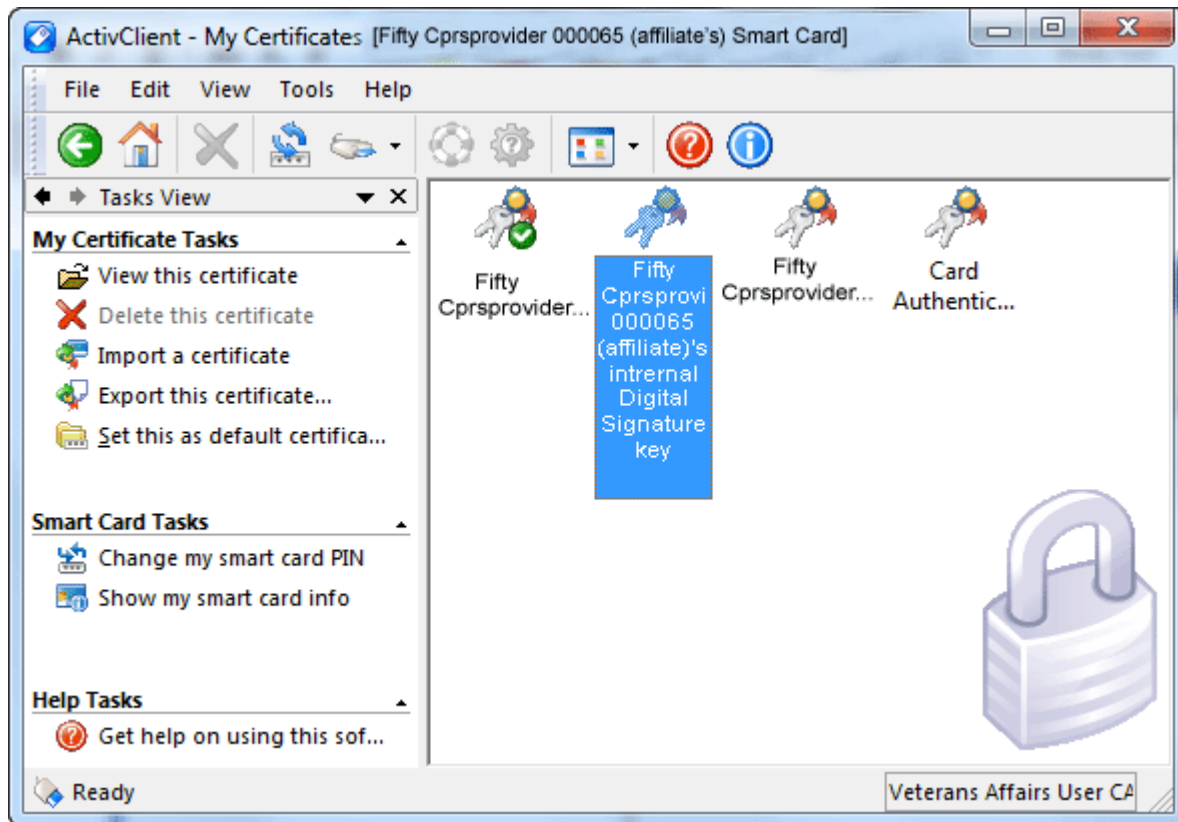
ActivClient - My Certificates [Fifty Cprsprovider 000065 (affiliate's) Smart Card]

File Edit View Tools Help

Tasks View

My Certificate Tasks
View this certificate
Delete this certificate
Import a certificate
Export this certificate...
Set this as default certifica...

Smart Card Tasks
Change my smart card PIN
Show my smart card info

Help Tasks
Get help on using this sof...

Fifty Cprsprovider...

Fifty Cprsprovi 000065 (affiliate)'s intrernal Digital Signature key

Fifty Cprsprovider...

Card Authentic...

Ready

Veterans Affairs User CA